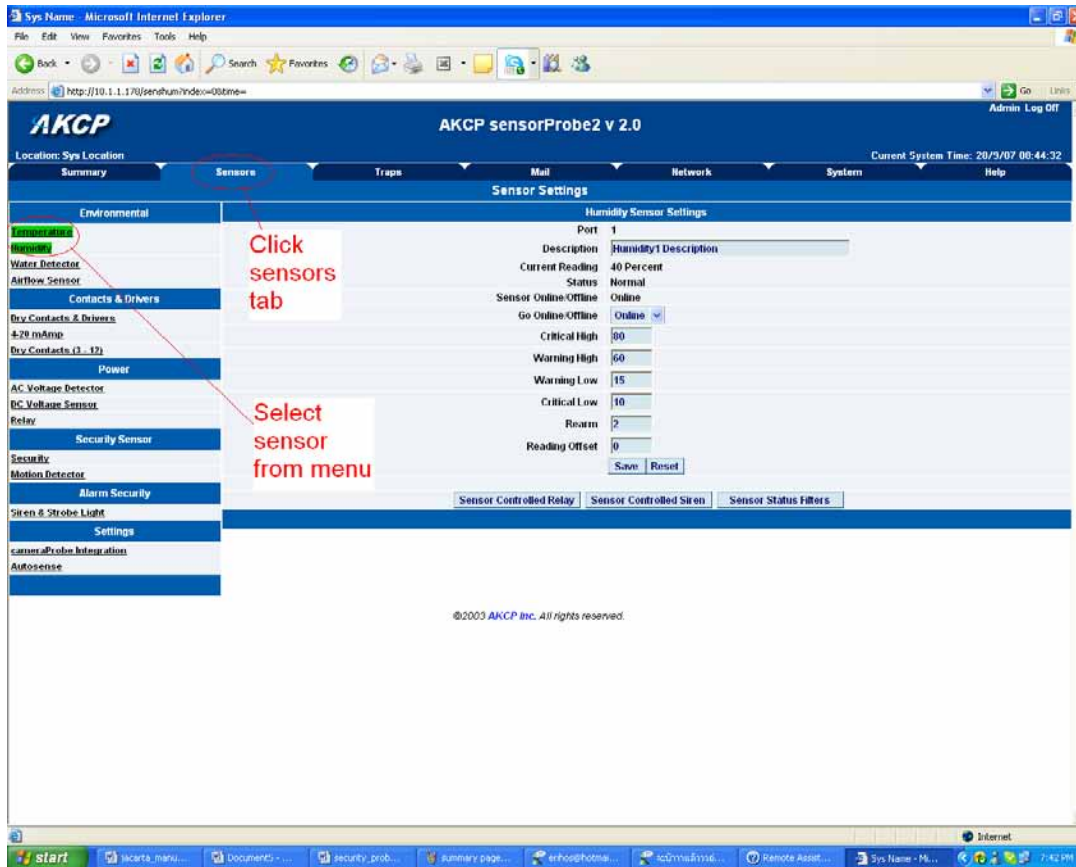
Sys Name - Microsoft Internet Explorer

File Edit View Favorites Tools Help

Back Search Favorites

Address http://10.1.1.178/senshum?index=0&time=

Go Links

AKCP

AKCP sensorProbe2 v 2.0

Admin Log Off

Location: Sys Location

Current System Time: 20/9/07 08:44:32

Summary | Sensors | Traps | Mail | Network | System | Help

Sensor Settings

Environmental

Temperature

Humidity

Water Detector

Airflow Sensor

Contacts & Drivers

Dry Contacts & Drivers

4-20 mAmp

Dry Contacts (3 .. 12)

Power

AC Voltage Detector

DC Voltage Sensor

Relay

Security Sensor

Security

Motion Detector

Alarm Security

Siren & Strobe Light

Settings

cameraProbe Integration

Autosense

Click sensors tab

Select sensor from menu

Humidity Sensor Settings

| | |
|---|---|
| Port | 1 |
| Description | Humidity1 Description |
| Current Reading | 40 Percent |
| Status | Normal |
| Sensor Online/Offline | Online |
| Go Online/Offline | Online |
| Critical High | 80 |
| Warning High | 60 |
| Warning Low | 15 |
| Critical Low | 10 |
| Rearm | 2 |
| Reading Offset | 0 |

Save Reset

Sensor Controlled Relay | Sensor Controlled Siren | Sensor Status Filters

©2003 AKCP Inc. All rights reserved.

Internet

start | jacarta_manu... | Documents - ... | security_prob... | summary page... | erihoo@hotmai... | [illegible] | Remote Assist... | Sys Name - Mi... | 7:42 PM